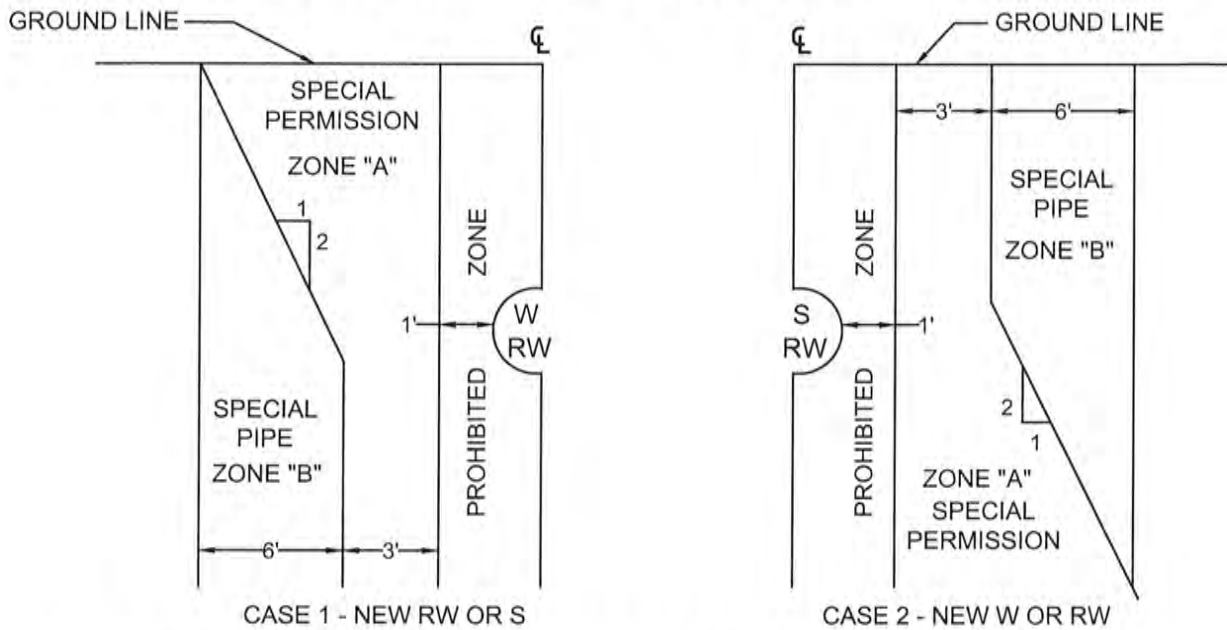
GROUND LINE

℄

SPECIAL PERMISSION

ZONE "A"

1

2

ZONE

PROHIBITED

1'

W
RW

SPECIAL PIPE

ZONE "B"

6'

3'

CASE 1 - NEW RW OR S

℄

GROUND LINE

3'

6'

SPECIAL PIPE

ZONE "B"

ZONE

PROHIBITED

S
RW

1'

2

1

ZONE "A"
SPECIAL
PERMISSION

CASE 2 - NEW W OR RW